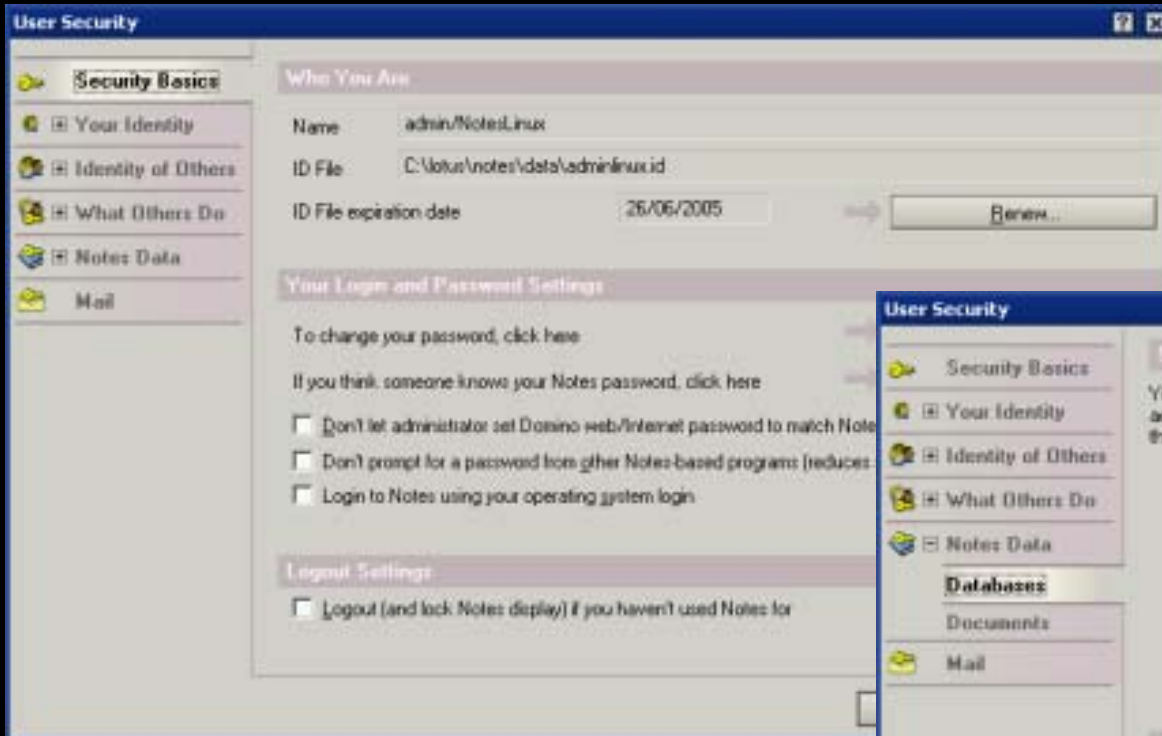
User Security

Security Basics
⊞ Your Identity
⊞ Identity of Others
⊞ What Others Do
⊞ Notes Data
Mail

Who You Are

Name admin/NotesLinux
ID File C:\lotus\notes\data\adminlinux.id
ID File expiration date 26/06/2005
Renew...

Your Login and Password Settings

To change your password, click here
If you think someone knows your Notes password, click here
Don't let administrator set Domino web/Internet password to match Note
Don't prompt for a password from other Notes-based programs (reduces
Login to Notes using your operating system login

Logout Settings

Logout (and lock Notes display) if you haven't used Notes for

User Security

Security Basics
⊞ Your Identity
⊞ Identity of Others
⊞ What Others Do
⊟ Notes Data
Databases
Documents
Mail

Y
a
th